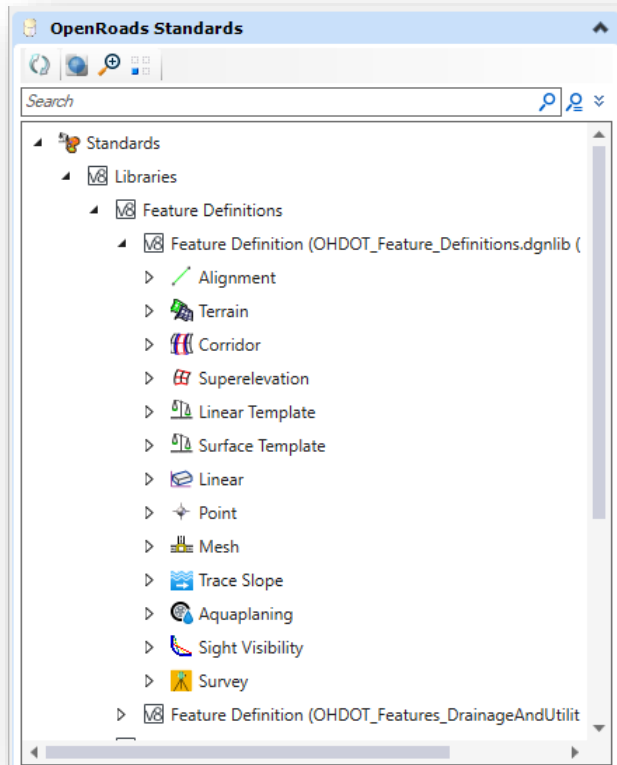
OpenRoads Standards

Search

Standards
V8 Libraries
V8 Feature Definitions
V8 Feature Definition (OHDOT_Feature_Definitions.dgnlib (
Alignment
Terrain
Corridor
Superelevation
Linear Template
Surface Template
Linear
Point
Mesh
Trace Slope
Aquaplaning
Sight Visibility
Survey
V8 Feature Definition (OHDOT_Features_DrainageAndUtilit